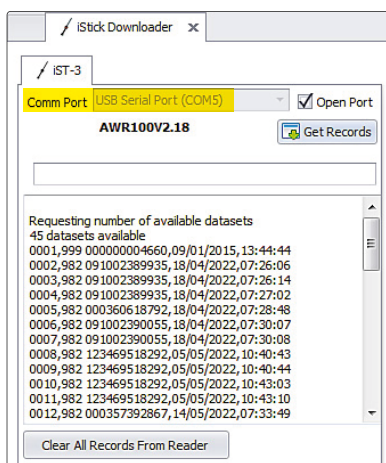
iStick Downloader ×

iST-3

Comm Port USB Serial Port (COM5)
Open Port
AWR100V2.18
Get Records

Requesting number of available datasets
45 datasets available
0001,999 000000004660,09/01/2015,13:44:44
0002,982 091002389935,18/04/2022,07:26:06
0003,982 091002389935,18/04/2022,07:26:14
0004,982 091002389935,18/04/2022,07:27:02
0005,982 000360618792,18/04/2022,07:28:48
0006,982 091002390055,18/04/2022,07:30:07
0007,982 091002390055,18/04/2022,07:30:08
0008,982 123469518292,05/05/2022,10:40:43
0009,982 123469518292,05/05/2022,10:40:44
0010,982 123469518292,05/05/2022,10:43:03
0011,982 123469518292,05/05/2022,10:43:10
0012,982 000357392867,14/05/2022,07:33:49

Clear All Records From Reader